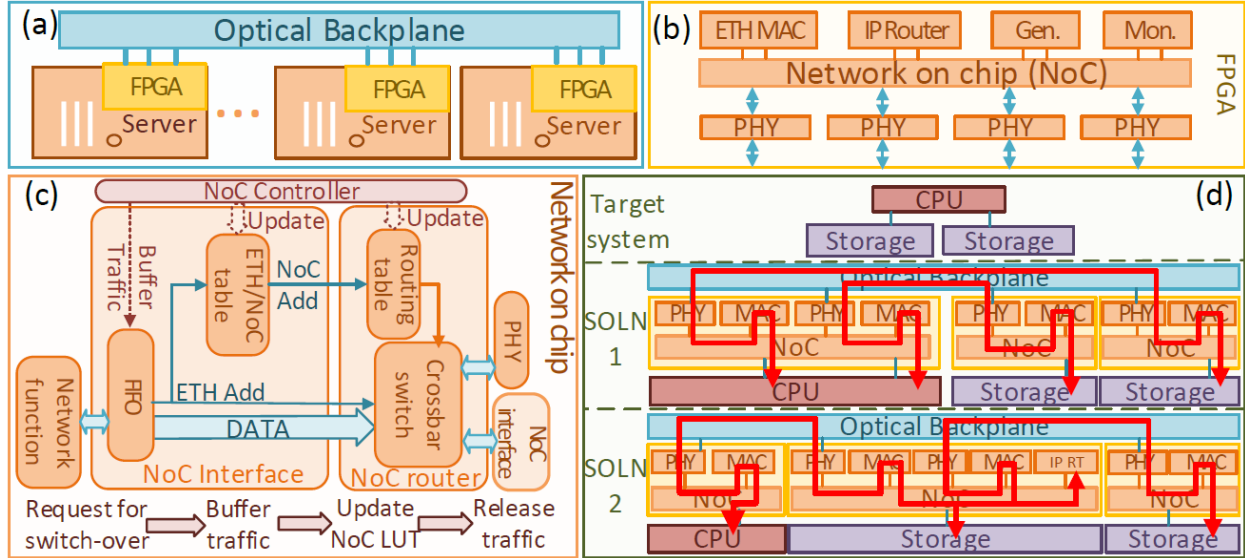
(a)

Optical Backplane

FPGA
Server

FPGA
Server

FPGA
Server

(b)

ETH MAC
IP Router
Gen.
Mon.

Network on chip (NoC)

FPGA

PHY
PHY
PHY
PHY

(c)

NoC Controller

Network on chip

Update
Update

Buffer Traffic

ETH/NoC table

NoC Add

Routing table

PHY

Network function

FIFO

ETH Add

Crossbar switch

DATA

NoC interface

NoC Interface

NoC router

Request for switch-over
Buffer traffic
Update NoC LUT
Release traffic

(d)

CPU

Target system

Storage
Storage

Optical Backplane

SOLN 1

PHY MAC PHY MAC
NoC
PHY MAC
NoC
PHY MAC
NoC

CPU
Storage
Storage

Optical Backplane

SOLN 2

PHY MAC
NoC
PHY MAC PHY MAC IP RT
NoC
PHY MAC
NoC

CPU
Storage
Storage